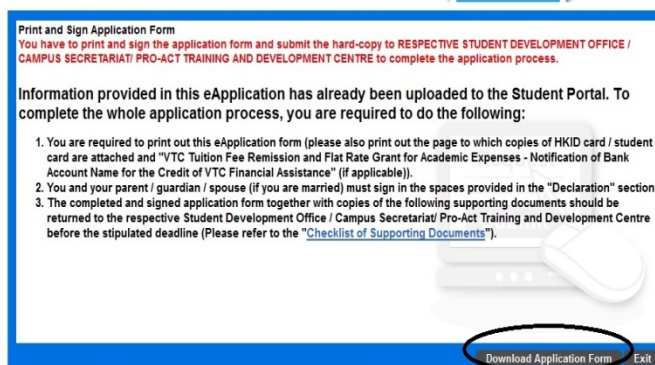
Print and Sign Application Form
You have to print and sign the application form and submit the hard-copy to RESPECTIVE STUDENT DEVELOPMENT OFFICE / CAMPUS SECRETARIAT/ PRO-ACT TRAINING AND DEVELOPMENT CENTRE to complete the application process.

Information provided in this eApplication has already been uploaded to the Student Portal. To complete the whole application process, you are required to do the following:

1. You are required to print out this eApplication form (please also print out the page to which copies of HKID card / student card are attached and "VTC Tuition Fee Remission and Flat Rate Grant for Academic Expenses - Notification of Bank Account Name for the Credit of VTC Financial Assistance" (if applicable)).
2. You and your parent / guardian / spouse (if you are married) must sign in the spaces provided in the "Declaration" section
3. The completed and signed application form together with copies of the following supporting documents should be returned to the respective Student Development Office / Campus Secretariat/ Pro-Act Training and Development Centre before the stipulated deadline (Please refer to the "Checklist of Supporting Documents").

Download Application Form Exit